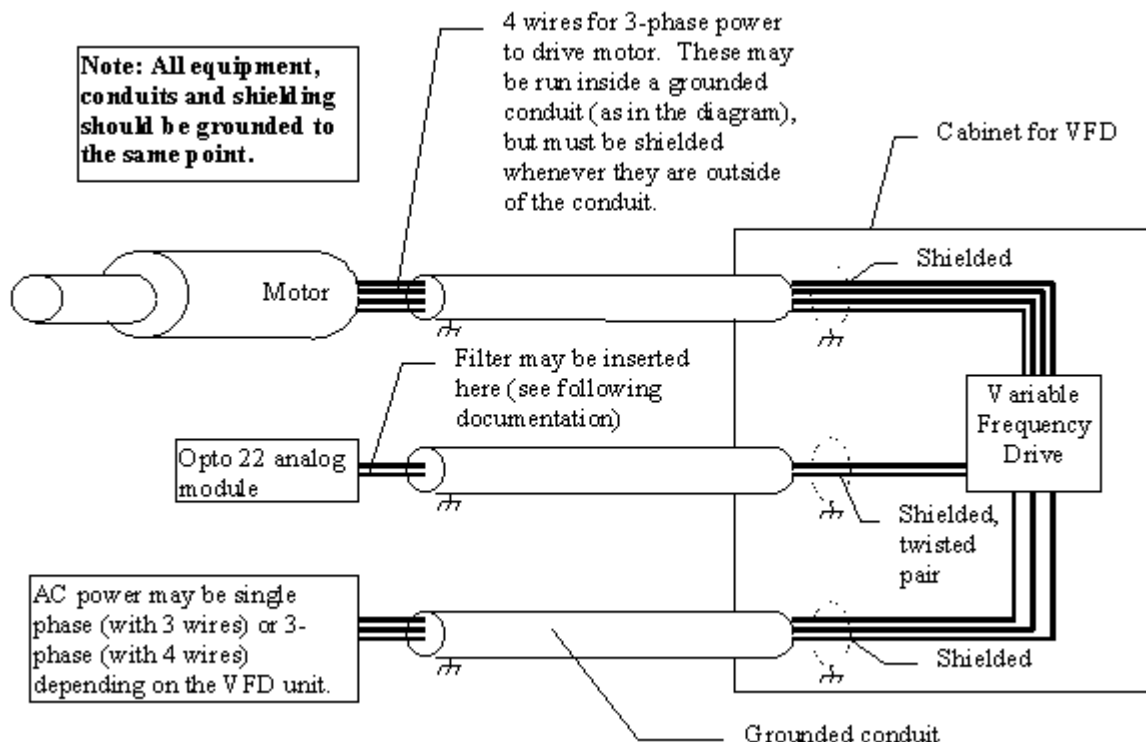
Note: All equipment, conduits and shielding should be grounded to the same point.

4 wires for 3-phase power to drive motor. These may be run inside a grounded conduit (as in the diagram), but must be shielded whenever they are outside of the conduit.

Cabinet for VFD

Motor

Shielded

Filter may be inserted here (see following documentation)

Variable Frequency Drive

Opto 22 analog module

Shielded, twisted pair

AC power may be single phase (with 3 wires) or 3-phase (with 4 wires) depending on the VFD unit.

Shielded

Grounded conduit